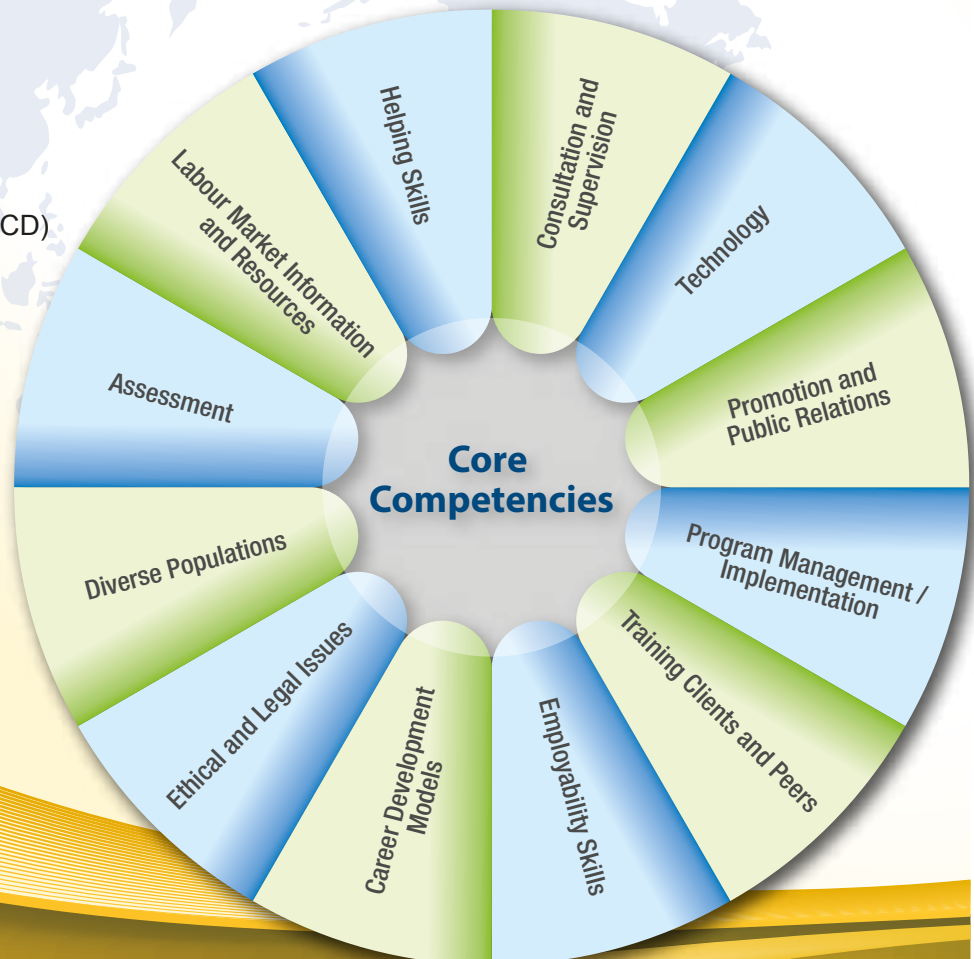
CD)

Core Competencies

Helping Skills

Consultation and Supervision

Technology

Promotion and Public Relations

Program Management / Implementation

Training Clients and Peers

Employability Skills

Career Development Models

Ethical and Legal Issues

Diverse Populations

Assessment

Labour Market Information and Resources